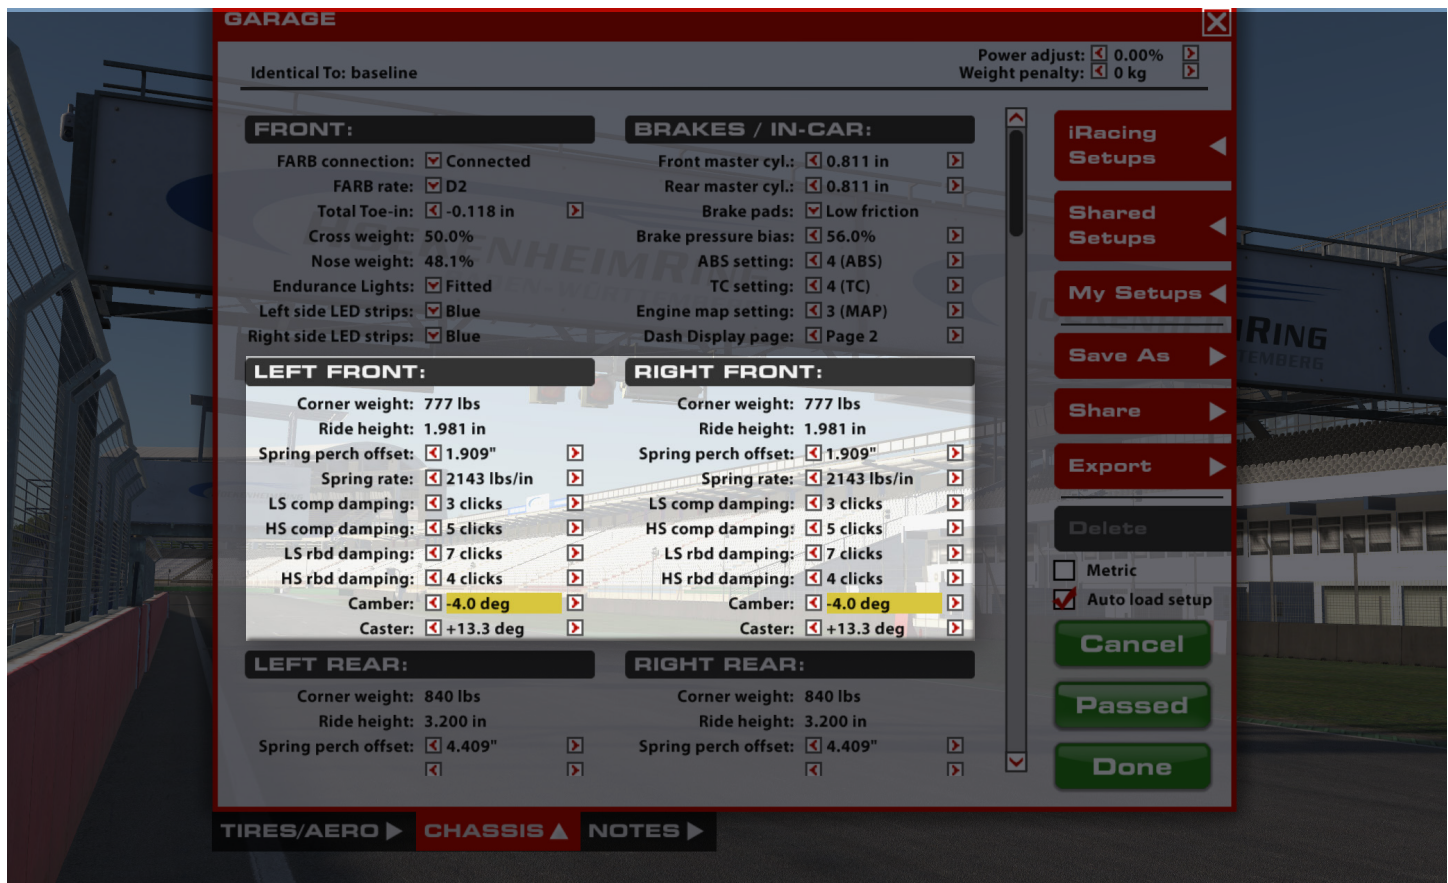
GARAGE

Identical To: baseline

Power adjust: 0.00%
Weight penalty: 0 kg

FRONT:
FARB connection: Connected
FARB rate: D2
Total Toe-in: -0.118 in
Cross weight: 50.0%
Nose weight: 48.1%
Endurance Lights: Fitted
Left side LED strips: Blue
Right side LED strips: Blue

BRAKES / IN-CAR:
Front master cyl.: 0.811 in
Rear master cyl.: 0.811 in
Brake pads: Low friction
Brake pressure bias: 56.0%
ABS setting: 4 (ABS)
TC setting: 4 (TC)
Engine map setting: 3 (MAP)
Dash Display page: Page 2

LEFT FRONT:
Corner weight: 777 lbs
Ride height: 1.981 in
Spring perch offset: 1.909"
Spring rate: 2143 lbs/in
LS comp damping: 3 clicks
HS comp damping: 5 clicks
LS rbd damping: 7 clicks
HS rbd damping: 4 clicks
Camber: -4.0 deg
Caster: +13.3 deg

RIGHT FRONT:
Corner weight: 777 lbs
Ride height: 1.981 in
Spring perch offset: 1.909"
Spring rate: 2143 lbs/in
LS comp damping: 3 clicks
HS comp damping: 5 clicks
LS rbd damping: 7 clicks
HS rbd damping: 4 clicks
Camber: -4.0 deg
Caster: +13.3 deg

LEFT REAR:
Corner weight: 840 lbs
Ride height: 3.200 in
Spring perch offset: 4.409"

RIGHT REAR:
Corner weight: 840 lbs
Ride height: 3.200 in
Spring perch offset: 4.409"

iRacing Setups
Shared Setups
My Setups
Save As
Share
Export
Delete
Metric
Auto load setup
Cancel
Passed
Done

TIRES/AERO
CHASSIS
NOTES